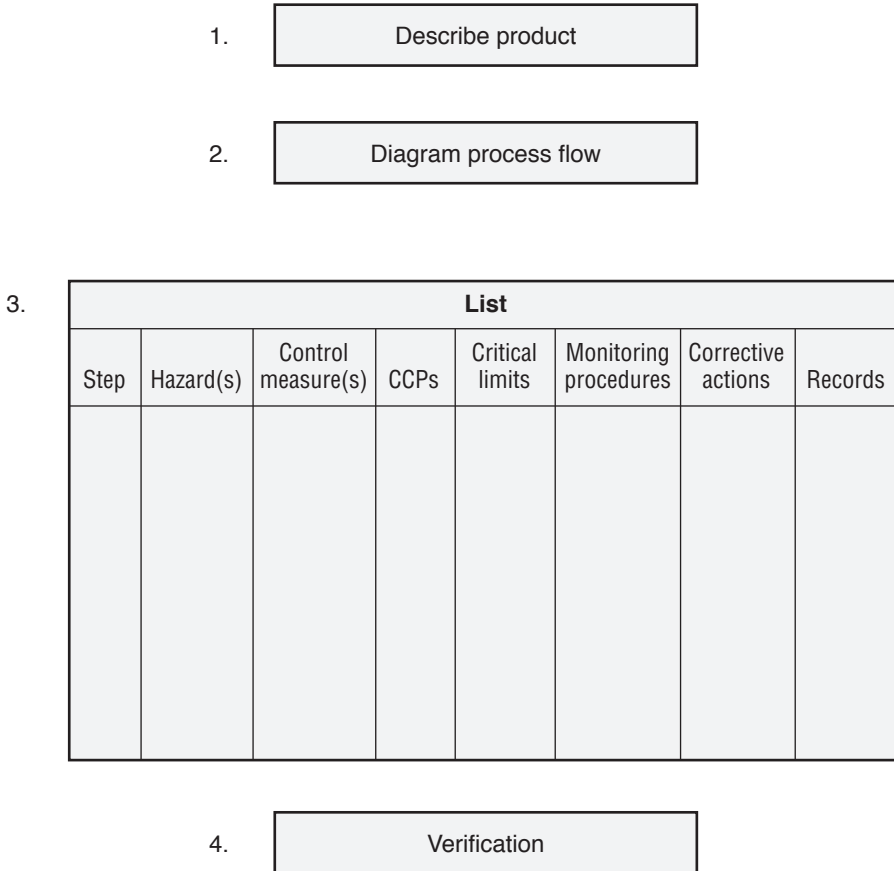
1. Describe product

2. Diagram process flow

3. List

| Step | Hazard(s) | Control measure(s) | CCPs | Critical limits | Monitoring procedures | Corrective actions | Records |
|---|---|---|---|---|---|---|---|
| | | | | | | | |

4. Verification